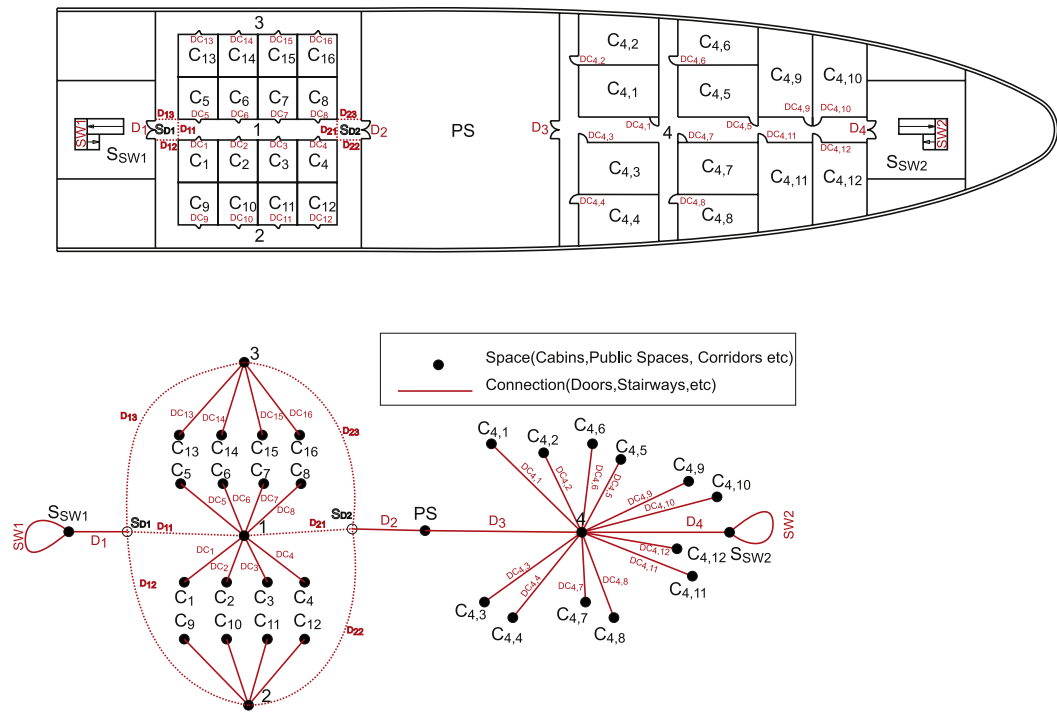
3
$DC_{13}$ $DC_{14}$ $DC_{15}$ $DC_{16}$
$C_{13}$ $C_{14}$ $C_{15}$ $C_{16}$
$C_5$ $C_6$ $C_7$ $C_8$
$D_{13}$ $DC_5$ $DC_6$ $DC_7$ $DC_8$ $D_{23}$
SW1 $D_1$ $S_{D1}$ $D_{11}$ 1 $D_{21}$ $S_{D2}$ $D_2$
$S_{SW1}$ $D_{12}$ $DC_1$ $DC_2$ $DC_3$ $DC_4$ $D_{22}$
$C_1$ $C_2$ $C_3$ $C_4$
$C_9$ $C_{10}$ $C_{11}$ $C_{12}$
$DC_9$ $DC_{10}$ $DC_{11}$ $DC_{12}$
2
PS
$D_3$
$C_{4,2}$ $DC_{4,2}$ $C_{4,1}$ $DC_{4,1}$ $DC_{4,3}$ 4 $C_{4,3}$ $DC_{4,4}$ $C_{4,4}$
$C_{4,6}$ $DC_{4,6}$ $C_{4,5}$ $DC_{4,5}$ $DC_{4,7}$ $C_{4,7}$ $DC_{4,8}$ $C_{4,8}$
$C_{4,9}$ $C_{4,10}$ $DC_{4,9}$ $DC_{4,10}$ $DC_{4,11}$ $D_4$ $DC_{4,12}$ $C_{4,11}$ $C_{4,12}$
SW2 $S_{SW2}$

Space(Cabins,Public Spaces, Corridors etc)
Connection(Doors,Stairways,etc)

3
$D_{13}$ $DC_{13}$ $DC_{14}$ $DC_{15}$ $DC_{16}$ $D_{23}$
$C_{13}$ $C_{14}$ $C_{15}$ $C_{16}$
$C_5$ $C_6$ $C_7$ $C_8$
$DC_5$ $DC_6$ $DC_7$ $DC_8$
$S_{SW1}$ $S_{D1}$ $D_{11}$ 1 $D_{21}$ $S_{D2}$ $D_2$ PS $D_3$
SW1 $D_1$
$DC_1$ $DC_2$ $DC_3$ $DC_4$
$D_{12}$
$C_1$ $C_2$ $C_3$ $C_4$
$C_9$ $C_{10}$ $C_{11}$ $C_{12}$
$D_{22}$
2
$C_{4,1}$ $C_{4,2}$ $C_{4,6}$ $C_{4,5}$ $C_{4,9}$ $C_{4,10}$
$DC_{4,1}$ $DC_{4,2}$ $DC_{4,6}$ $DC_{4,5}$ $DC_{4,9}$ $DC_{4,10}$
4 $D_4$ SW2
$DC_{4,12}$ $C_{4,12}$ $S_{SW2}$
$DC_{4,3}$ $DC_{4,4}$ $DC_{4,7}$ $DC_{4,8}$ $DC_{4,11}$
$C_{4,3}$ $C_{4,4}$ $C_{4,7}$ $C_{4,8}$ $C_{4,11}$